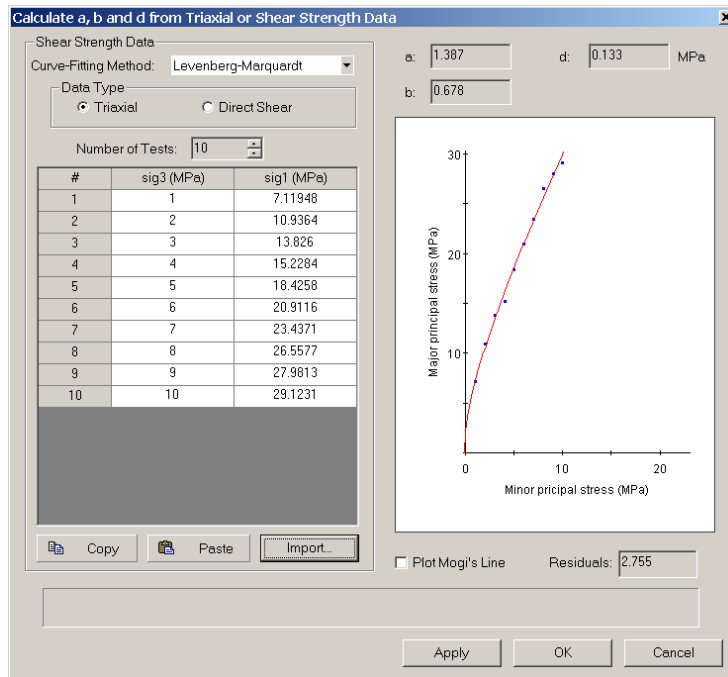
Calculate a, b and d from Triaxial or Shear Strength Data

Shear Strength Data

Curve-Fitting Method: Levenberg-Marquardt

Data Type
Triaxial
Direct Shear

Number of Tests: 10

| # | sig3 (MPa) | sig1 (MPa) |
|---|---|---|
| 1 | 1 | 7.11948 |
| 2 | 2 | 10.9364 |
| 3 | 3 | 13.826 |
| 4 | 4 | 15.2284 |
| 5 | 5 | 18.4258 |
| 6 | 6 | 20.9116 |
| 7 | 7 | 23.4371 |
| 8 | 8 | 26.5577 |
| 9 | 9 | 27.9813 |
| 10 | 10 | 29.1231 |

Copy
Paste
Import...

a: 1.387
d: 0.133 MPa
b: 0.678

30
20
10
0
Major principal stress (MPa)
0
10
20
Minor pricipal stress (MPa)

Plot Mogi's Line
Residuals: 2.755

Apply
OK
Cancel